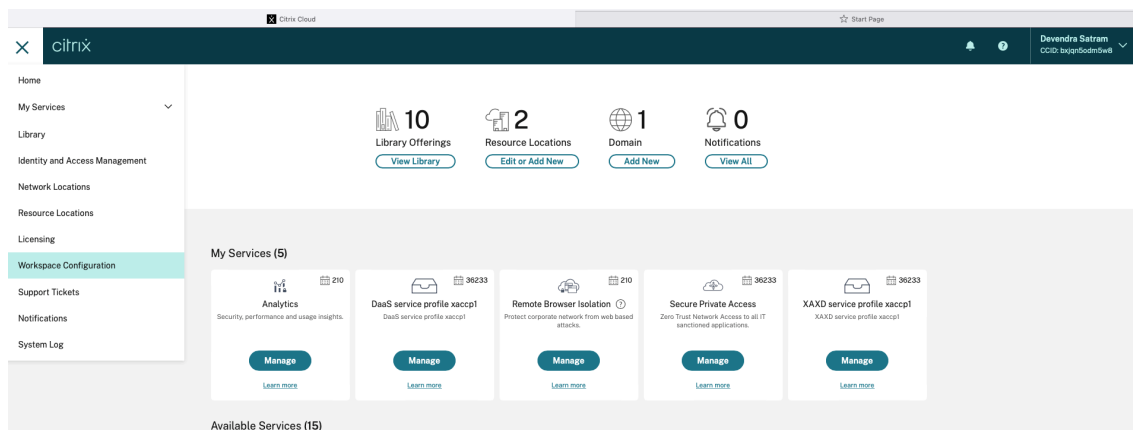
Citrix Cloud

Start Page

citrix

Devendra Satram
CCID: bxjqn5odm5w8

Home
My Services
Library
Identity and Access Management
Network Locations
Resource Locations
Licensing
Workspace Configuration
Support Tickets
Notifications
System Log

10
Library Offerings
View Library

2
Resource Locations
Edit or Add New

1
Domain
Add New

0
Notifications
View All

My Services (5)

210
Analytics
Security, performance and usage insights.
Manage
Learn more

36233
DaaS service profile xaccp1
DaaS service profile xaccp1
Manage
Learn more

210
Remote Browser Isolation
Protect corporate network from web based attacks.
Manage
Learn more

36233
Secure Private Access
Zero Trust Network Access to all IT sanctioned applications.
Manage
Learn more

36233
XAXD service profile xaccp1
XAXD service profile xaccp1
Manage
Learn more

Available Services (15)